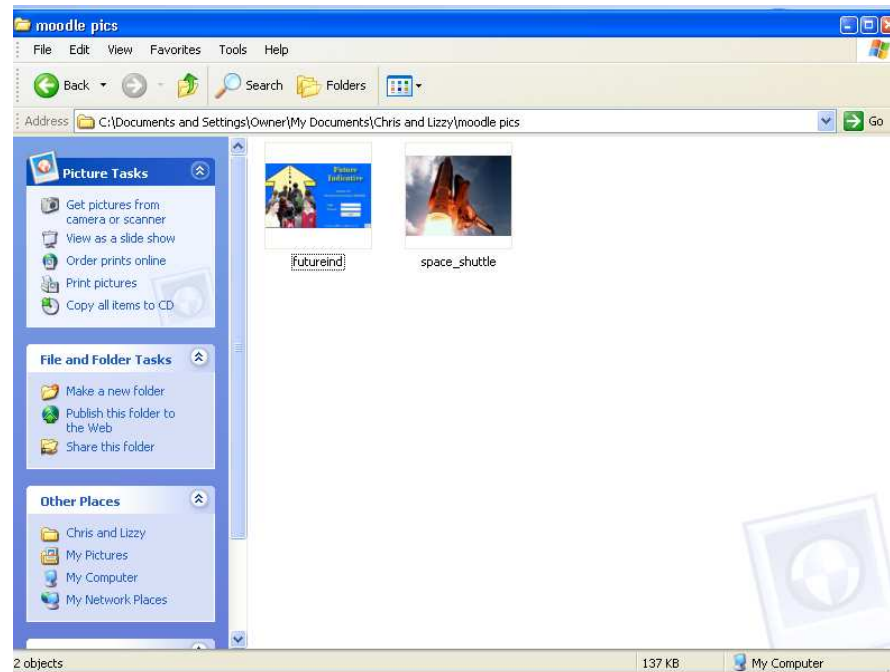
moodle pics

File Edit View Favorites Tools Help

Back Search Folders

Address C:\Documents and Settings\Owner\My Documents\Chris and Lizzy\moodle pics Go

Picture Tasks

Get pictures from camera or scanner
View as a slide show
Order prints online
Print pictures
Copy all items to CD

File and Folder Tasks

Make a new folder
Publish this folder to the Web
Share this folder

Other Places

Chris and Lizzy
My Pictures
My Computer
My Network Places

Future Indicative

futureind

space_shuttle

2 objects 137 KB My Computer